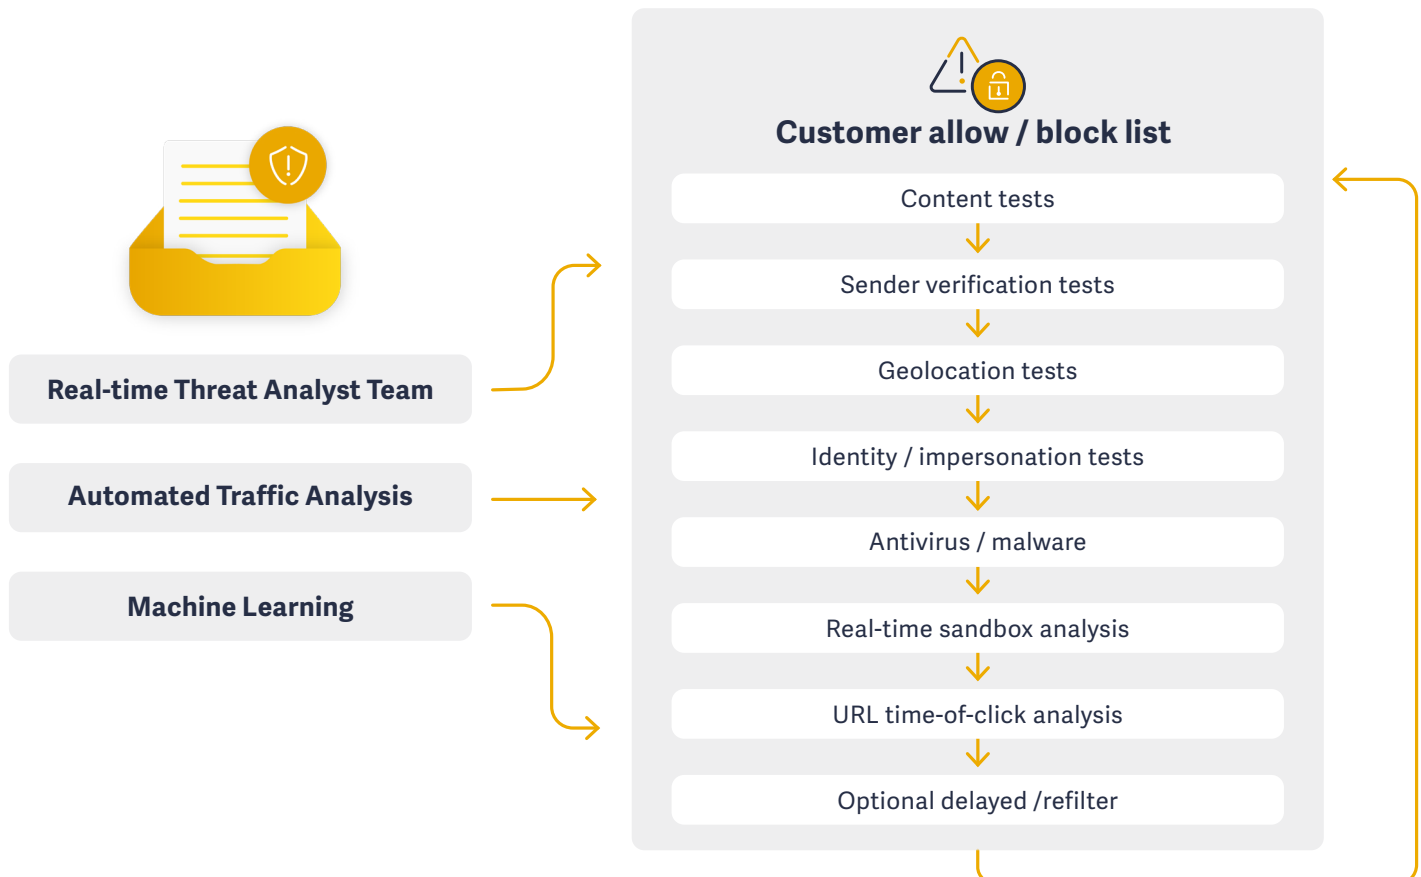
Real-time Threat Analyst Team

Automated Traffic Analysis

Machine Learning

Customer allow / block list

Content tests

Sender verification tests

Geolocation tests

Identity / impersonation tests

Antivirus / malware

Real-time sandbox analysis

URL time-of-click analysis

Optional delayed /refilter